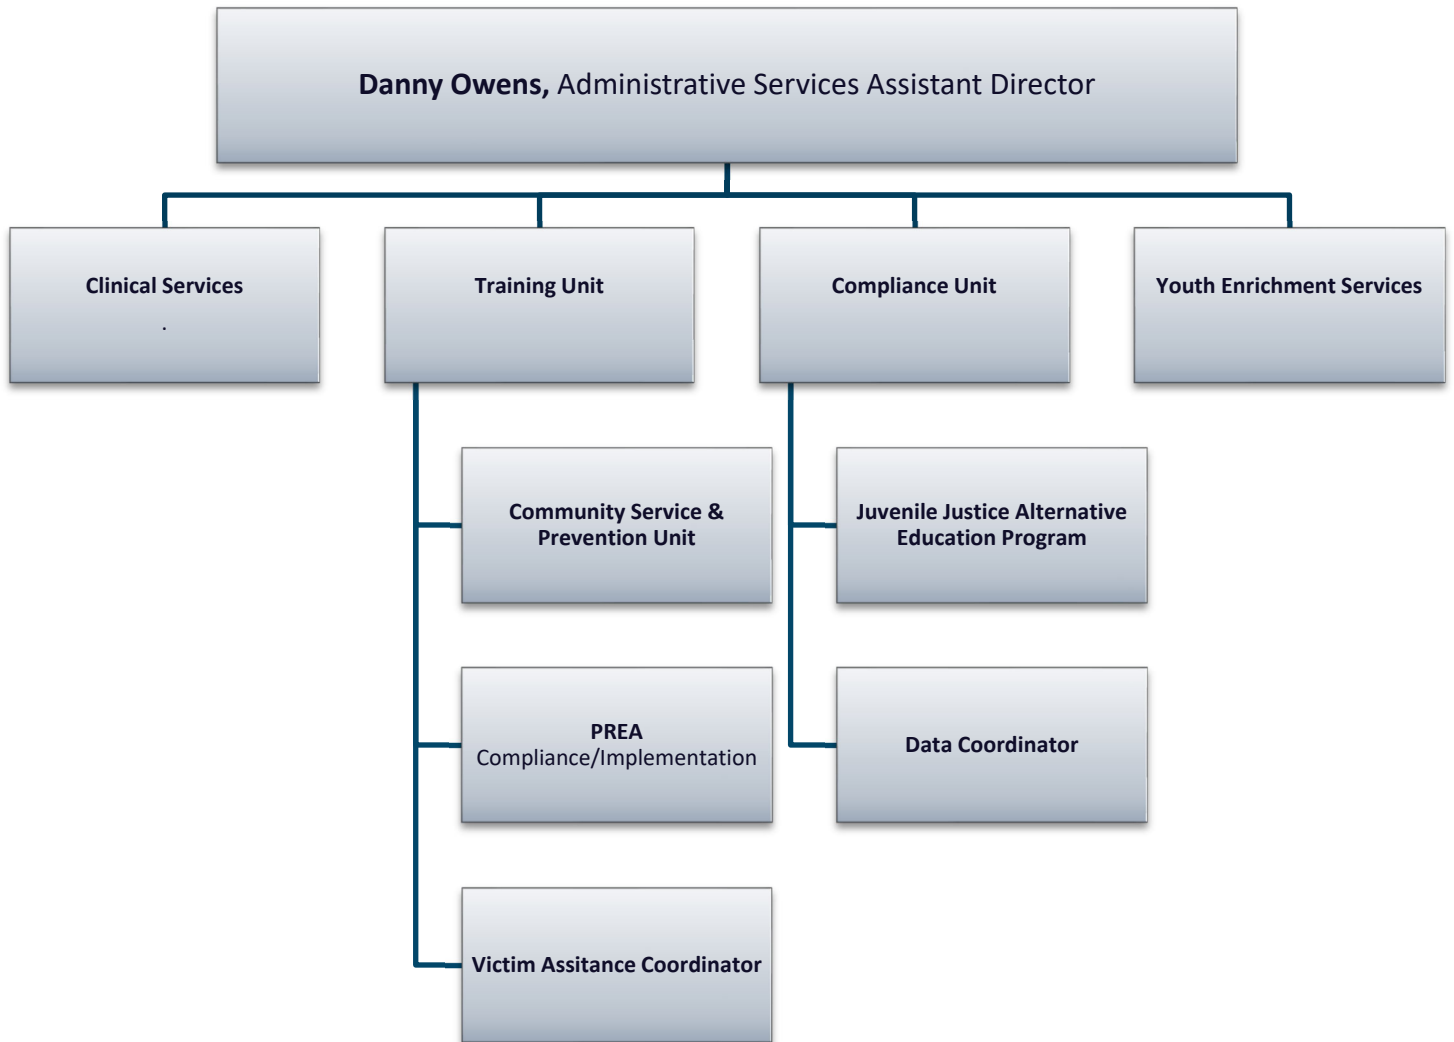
**Danny Owens,** Administrative Services Assistant Director

Clinical Services

.

Training Unit

Compliance Unit

Youth Enrichment Services

Community Service & Prevention Unit

PREA
Compliance/Implementation

Victim Assitance Coordinator

Juvenile Justice Alternative Education Program

Data Coordinator